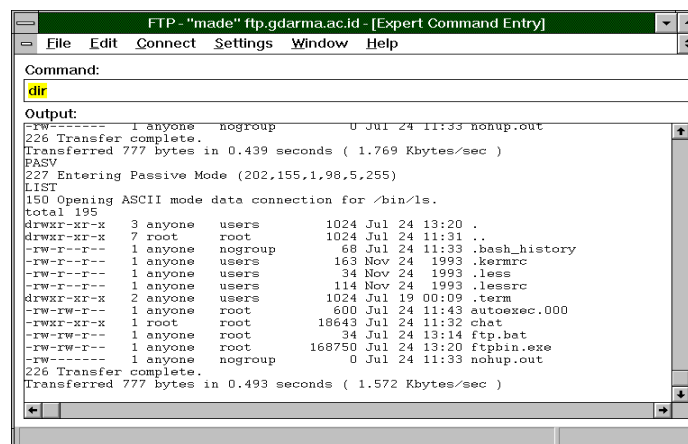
FTP - "made" ftp.gdarma.ac.id - [Expert Command Entry]

File Edit Connect Settings Window Help

Command:

dir

Output:

-rw------- 1 anyone nogroup 0 Jul 24 11:33 nohup.out
226 Transfer complete.
Transferred 777 bytes in 0.439 seconds ( 1.769 Kbytes/sec )
PASV
227 Entering Passive Mode (202,155,1,98,5,255)
LIST
150 Opening ASCII mode data connection for /bin/ls.
total 195
drwxr-xr-x 3 anyone users 1024 Jul 24 13:20 .
drwxr-xr-x 7 root root 1024 Jul 24 11:31 ..
-rw-r--r-- 1 anyone nogroup 68 Jul 24 11:33 .bash_history
-rw-r--r-- 1 anyone users 163 Nov 24 1993 .kermrc
-rw-r--r-- 1 anyone users 34 Nov 24 1993 .less
-rw-r--r-- 1 anyone users 114 Nov 24 1993 .lessrc
drwxr-xr-x 2 anyone users 1024 Jul 19 00:09 .term
-rw-rw-r-- 1 anyone root 600 Jul 24 11:43 autoexec.000
-rwxr-xr-x 1 root root 18643 Jul 24 11:32 chat
-rw-rw-r-- 1 anyone root 34 Jul 24 13:14 ftp.bat
-rw-rw-r-- 1 anyone root 168750 Jul 24 13:20 ftpbin.exe
-rw------- 1 anyone nogroup 0 Jul 24 11:33 nohup.out
226 Transfer complete.
Transferred 777 bytes in 0.493 seconds ( 1.572 Kbytes/sec )